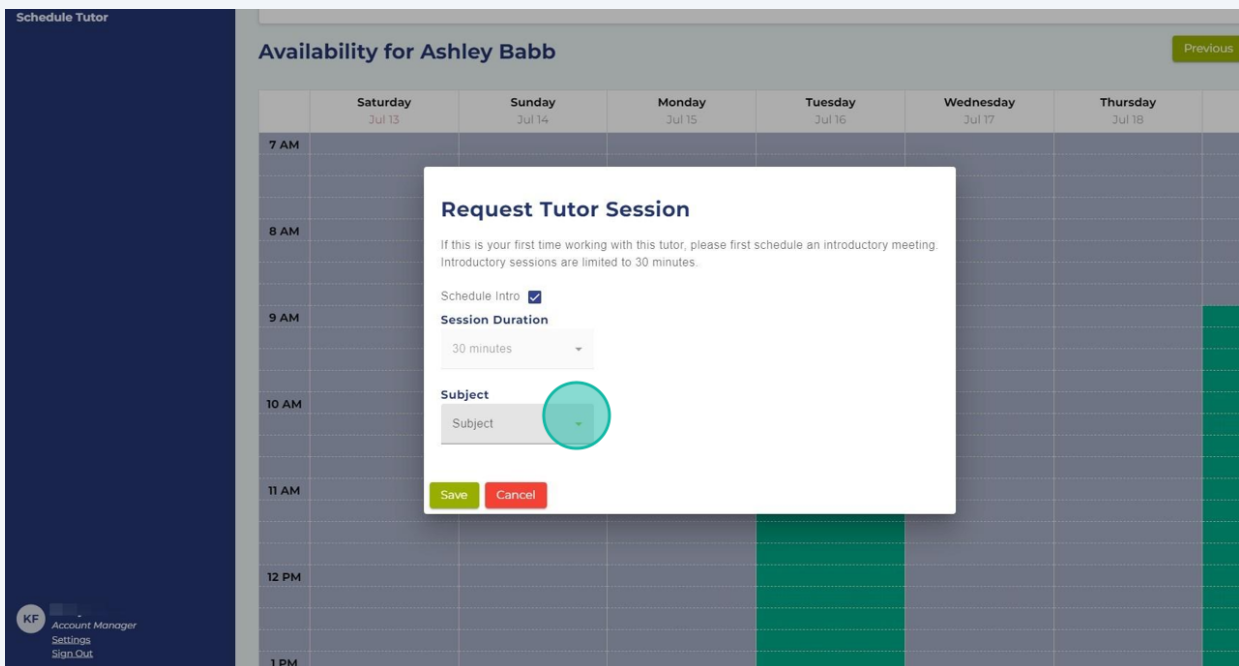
Schedule Tutor

Availability for Ashley Babb

Previous

| | Saturday Jul 13 | Sunday Jul 14 | Monday Jul 15 | Tuesday Jul 16 | Wednesday Jul 17 | Thursday Jul 18 |
|---|---|---|---|---|---|---|
| 7 AM | | | | | | |
| 8 AM | | | | | | |
| 9 AM | | | | | | |
| 10 AM | | | | | | |
| 11 AM | | | | | | |
| 12 PM | | | | | | |
| 1 PM | | | | | | |

Request Tutor Session

If this is your first time working with this tutor, please first schedule an introductory meeting. Introductory sessions are limited to 30 minutes.

Schedule Intro

Session Duration

30 minutes

Subject

Subject

Save Cancel

KF

Account Manager

Settings

Sign Out